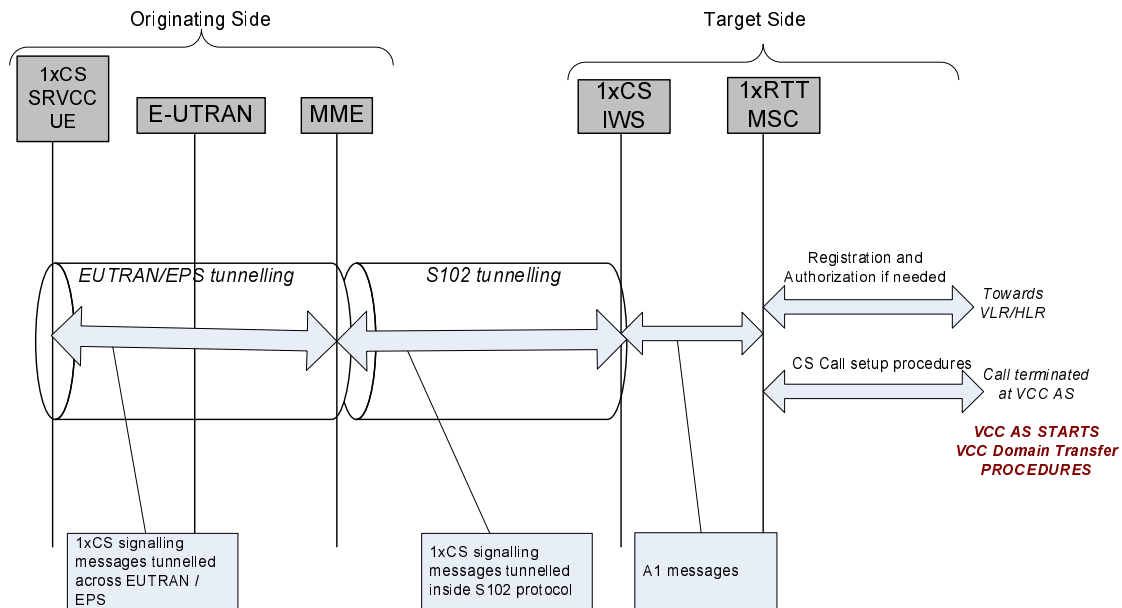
Originating Side

Target Side

1xCS SRVCC UE

E-UTRAN

MME

1xCS IWS

1xRTT MSC

EUTRAN/EPS tunnelling

S102 tunnelling

Registration and Authorization if needed

Towards VLR/HLR

CS Call setup procedures

Call terminated at VCC AS

VCC AS STARTS VCC Domain Transfer PROCEDURES

1xCS signalling messages tunnelled across EUTRAN / EPS

1xCS signalling messages tunnelled inside S102 protocol

A1 messages